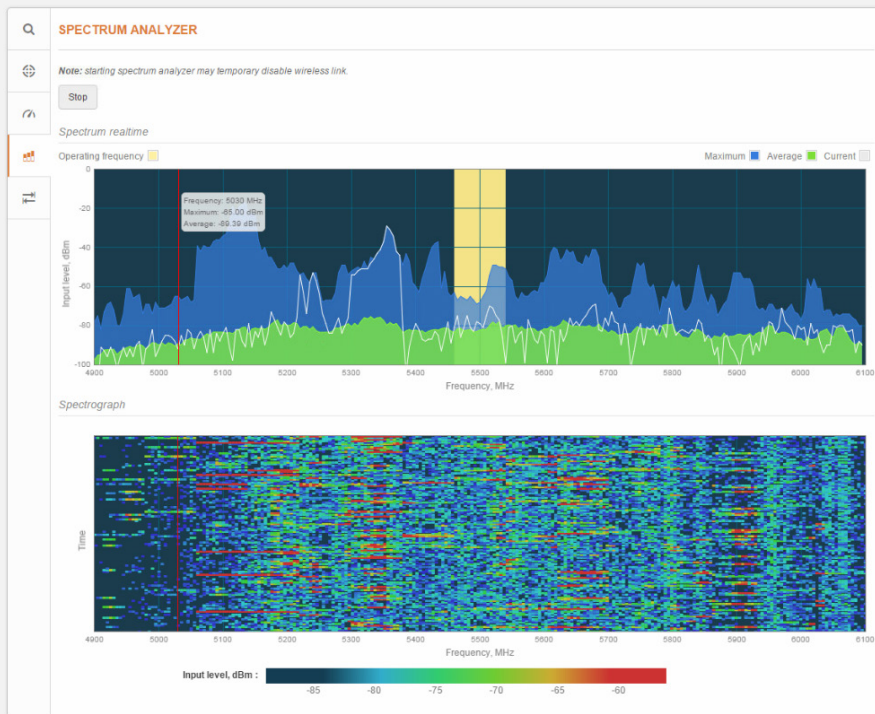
SPECTRUM ANALYZER

Note: starting spectrum analyzer may temporary disable wireless link.

Stop

Spectrum realtime

Operating frequency

Maximum Average Current

Frequency: 5030 MHz
Maximum: -65.00 dBm
Average: -89.39 dBm

0
-20
-40
-60
-80
-100

Input level, dBm

4900 5000 5100 5200 5300 5400 5500 5600 5700 5800 5900 6000 6100

Frequency, MHz

Spectrograph

Time

4900 5000 5100 5200 5300 5400 5500 5600 5700 5800 5900 6000 6100

Frequency, MHz

Input level, dBm :

-85 -80 -75 -70 -65 -60